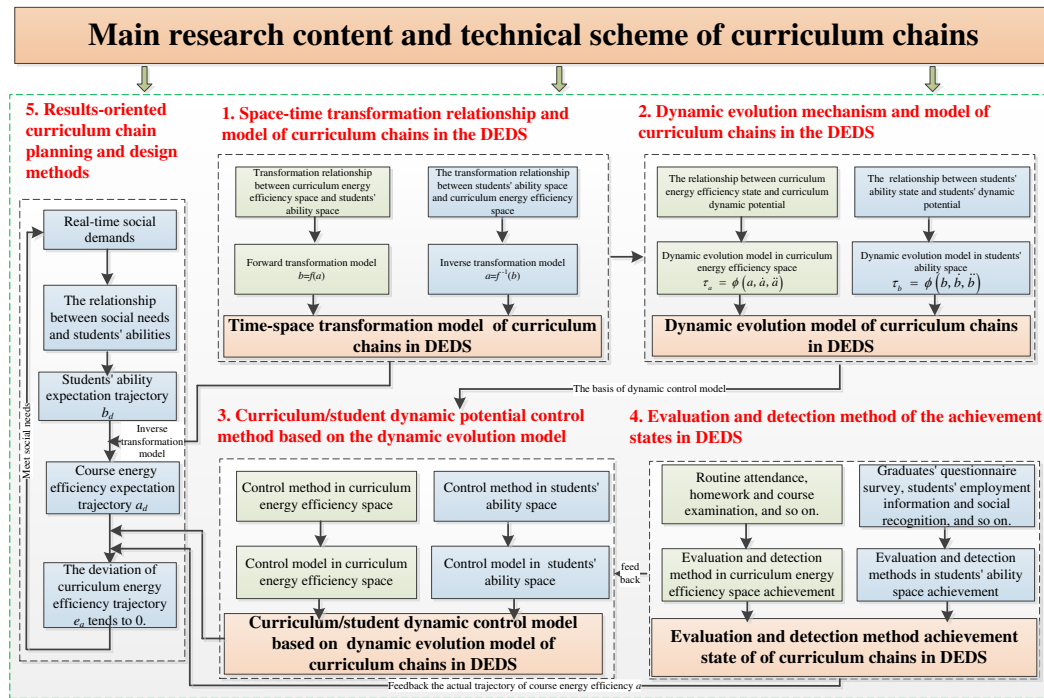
Main research content and technical scheme of curriculum chains

5. Results-oriented curriculum chain planning and design methods

Real-time social demands

The relationship between social needs and students' abilities

Students' ability expectation trajectory $b_d$

Course energy efficiency expectation trajectory $a_d$

The deviation of curriculum energy efficiency trajectory $e_a$ tends to 0.

Meet social needs

Inverse transformation model

1. Space-time transformation relationship and model of curriculum chains in the DEDS

Transformation relationship between curriculum energy efficiency space and students' ability space

The transformation relationship between students' ability space and curriculum energy efficiency space

Forward transformation model $b=f(a)$

Inverse transformation model $a=f^{-1}(b)$

Time-space transformation model of curriculum chains in DEDS

2. Dynamic evolution mechanism and model of curriculum chains in the DEDS

The relationship between curriculum energy efficiency state and curriculum dynamic potential

The relationship between students' ability state and students' dynamic potential

Dynamic evolution model in curriculum energy efficiency space $\tau_a = \phi(a, \dot{a}, \ddot{a})$

Dynamic evolution model in students' ability space $\tau_b = \phi(b, \dot{b}, \ddot{b})$

Dynamic evolution model of curriculum chains in DEDS

The basis of dynamic control model

3. Curriculum/student dynamic potential control method based on the dynamic evolution model

Control method in curriculum energy efficiency space

Control method in students' ability space

Control model in curriculum energy efficiency space

Control model in students' ability space

Curriculum/student dynamic control model based on dynamic evolution model of curriculum chains in DEDS

feed back

4. Evaluation and detection method of the achievement states in DEDS

Routine attendance, homework and course examination, and so on.

Graduates' questionnaire survey, students' employment information and social recognition, and so on.

Evaluation and detection method in curriculum energy efficiency space achievement

Evaluation and detection methods in students' ability space achievement

Evaluation and detection method achievement state of of curriculum chains in DEDS

Feedback the actual trajectory of course energy efficiency $a$